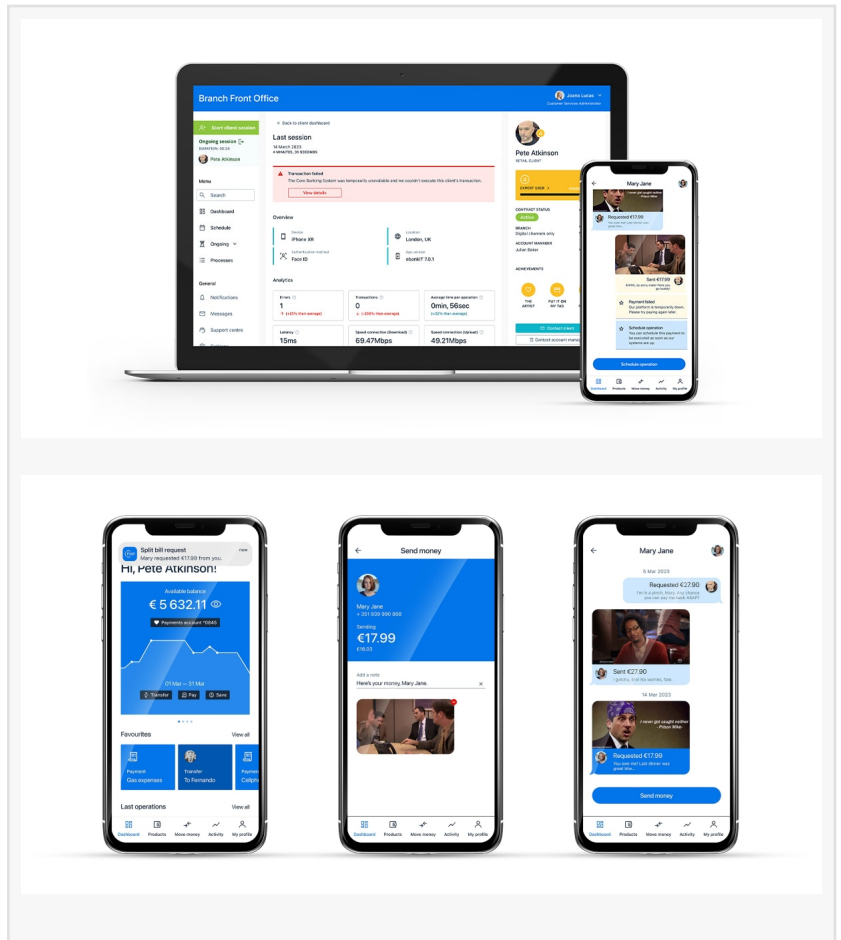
Branch Front Office

Joana Lucas
Customer Services Administrator

Start client session
Ongoing session
DURATION: 00:26
Pete Atkinson

Menu
Search
Dashboard
Schedule
Ongoing
Processes

General
Notifications
Messages
Support centre

Back to client dashboard

Last session
14 March 2023
4 MINUTES, 26 SECONDS

Transaction failed
The Core Banking System was temporarily unavailable and we couldn't execute this client's transaction.
View details

Overview
Device
iPhone XR
Location
London, UK
Authentication method
Face ID
App version
zbankIT 7.0.1

Analytics
Errors
1
Transactions
0
Average time per operation
0min, 56sec
Latency
15ms
Speed connection (Download)
69.47Mbps
Speed connection (Upload)
49.21Mbps

Pete Atkinson
RETAIL CLIENT
CONTACT STATUS
Active
BRANCH
Digital channels only
ACCOUNT MANAGER
Juliet Baker
ACHIEVEMENTS
Contact client
Contact account manager

Mary Jane
Requested €17.99
Sent €17.99
Payment failed
Schedule operation
Schedule operation
Dashboard Products Move money Activity My profile

Split bill request
Mary requested €17.99 from you.
now
Hi, Pete Atkinson!
Available balance
€ 5 632.11
Payments account *0045
01 Mar — 31 Mar
Transfer Pay Save
Favourites View all
Payment
Gas expenses
Transfer
To Fernando
Paymen
Cellph
Last operations View all
Dashboard Products Move money Activity My profile

Send money
Mary Jane
+ 351 939 999 999
Sending
€17.99
£16.03
Add a note
Here's your money, Mary Jane.
Dashboard Products Move money Activity My profile

Mary Jane
6 Mar 2023
Requested €27.90
I'm in a pinch, Mary. Any chance you can pay me back ASAP?
Sent €27.90
14 Mar 2023
I never got caught neither
Prison Mike
Requested €17.99
You owe me! Last dinner was great btw...
Send money
Dashboard Products Move money Activity My profile